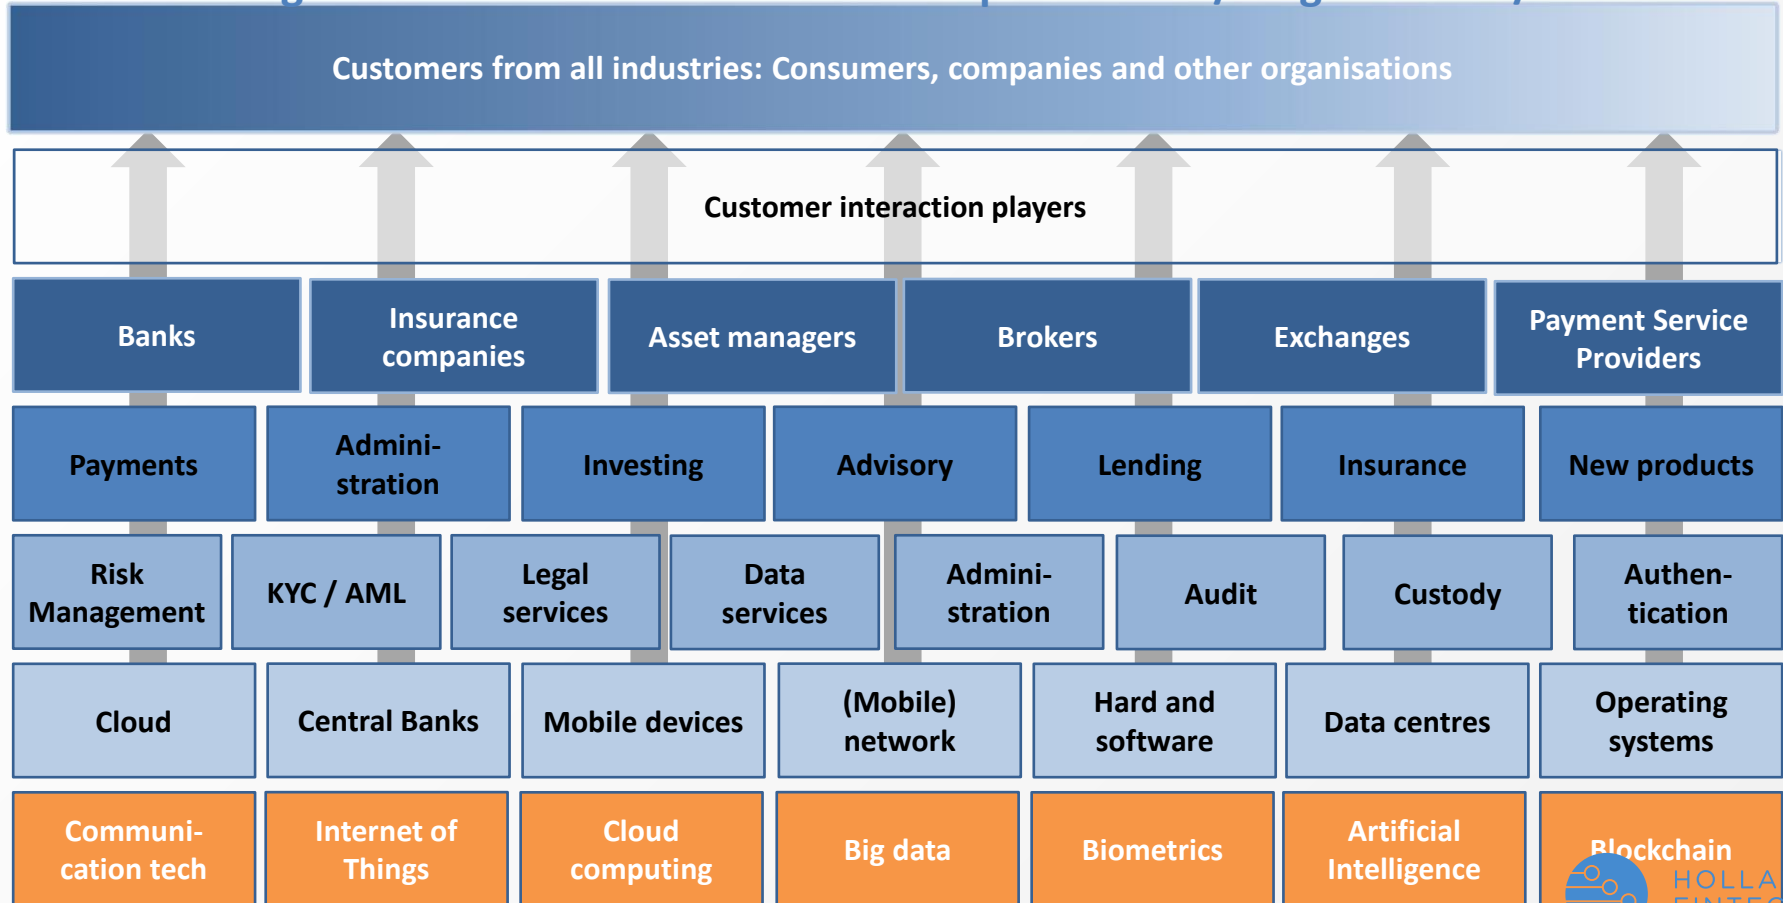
Customers from all industries: Consumers, companies and other organisations

Customer interaction players

Banks

Insurance companies

Asset managers

Brokers

Exchanges

Payment Service Providers

Payments

Administration

Investing

Advisory

Lending

Insurance

New products

Risk Management

KYC / AML

Legal services

Data services

Administration

Audit

Custody

Authentication

Cloud

Central Banks

Mobile devices

(Mobile) network

Hard and software

Data centres

Operating systems

Communication tech

Internet of Things

Cloud computing

Big data

Biometrics

Artificial Intelligence

Blockchain

HOLLA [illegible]